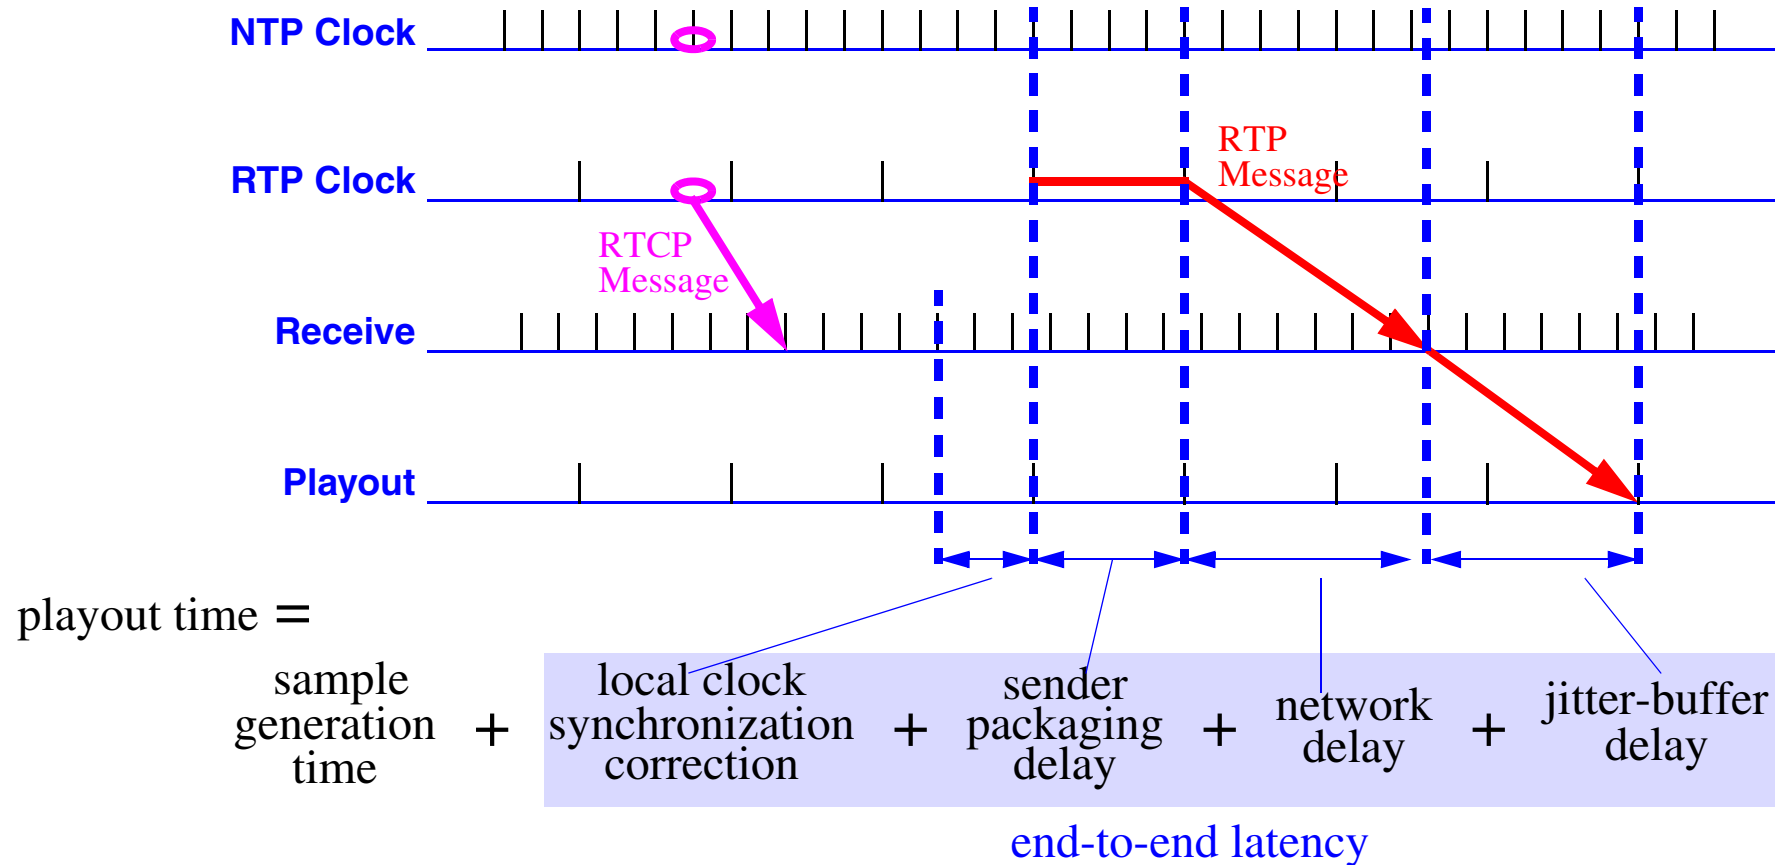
NTP Clock

RTP Clock

RTP Message

RTCP Message

Receive

Playout

playout time =

sample generation time + local clock synchronization correction + sender packaging delay + network delay + jitter-buffer delay

end-to-end latency